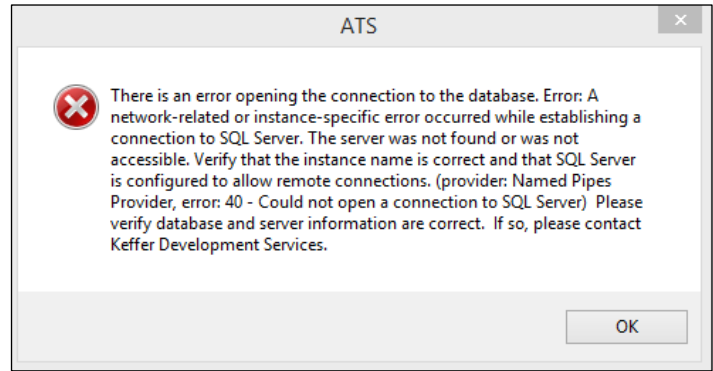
ATS

There is an error opening the connection to the database. Error: A network-related or instance-specific error occurred while establishing a connection to SQL Server. The server was not found or was not accessible. Verify that the instance name is correct and that SQL Server is configured to allow remote connections. (provider: Named Pipes Provider, error: 40 - Could not open a connection to SQL Server) Please verify database and server information are correct. If so, please contact Keffer Development Services.

OK